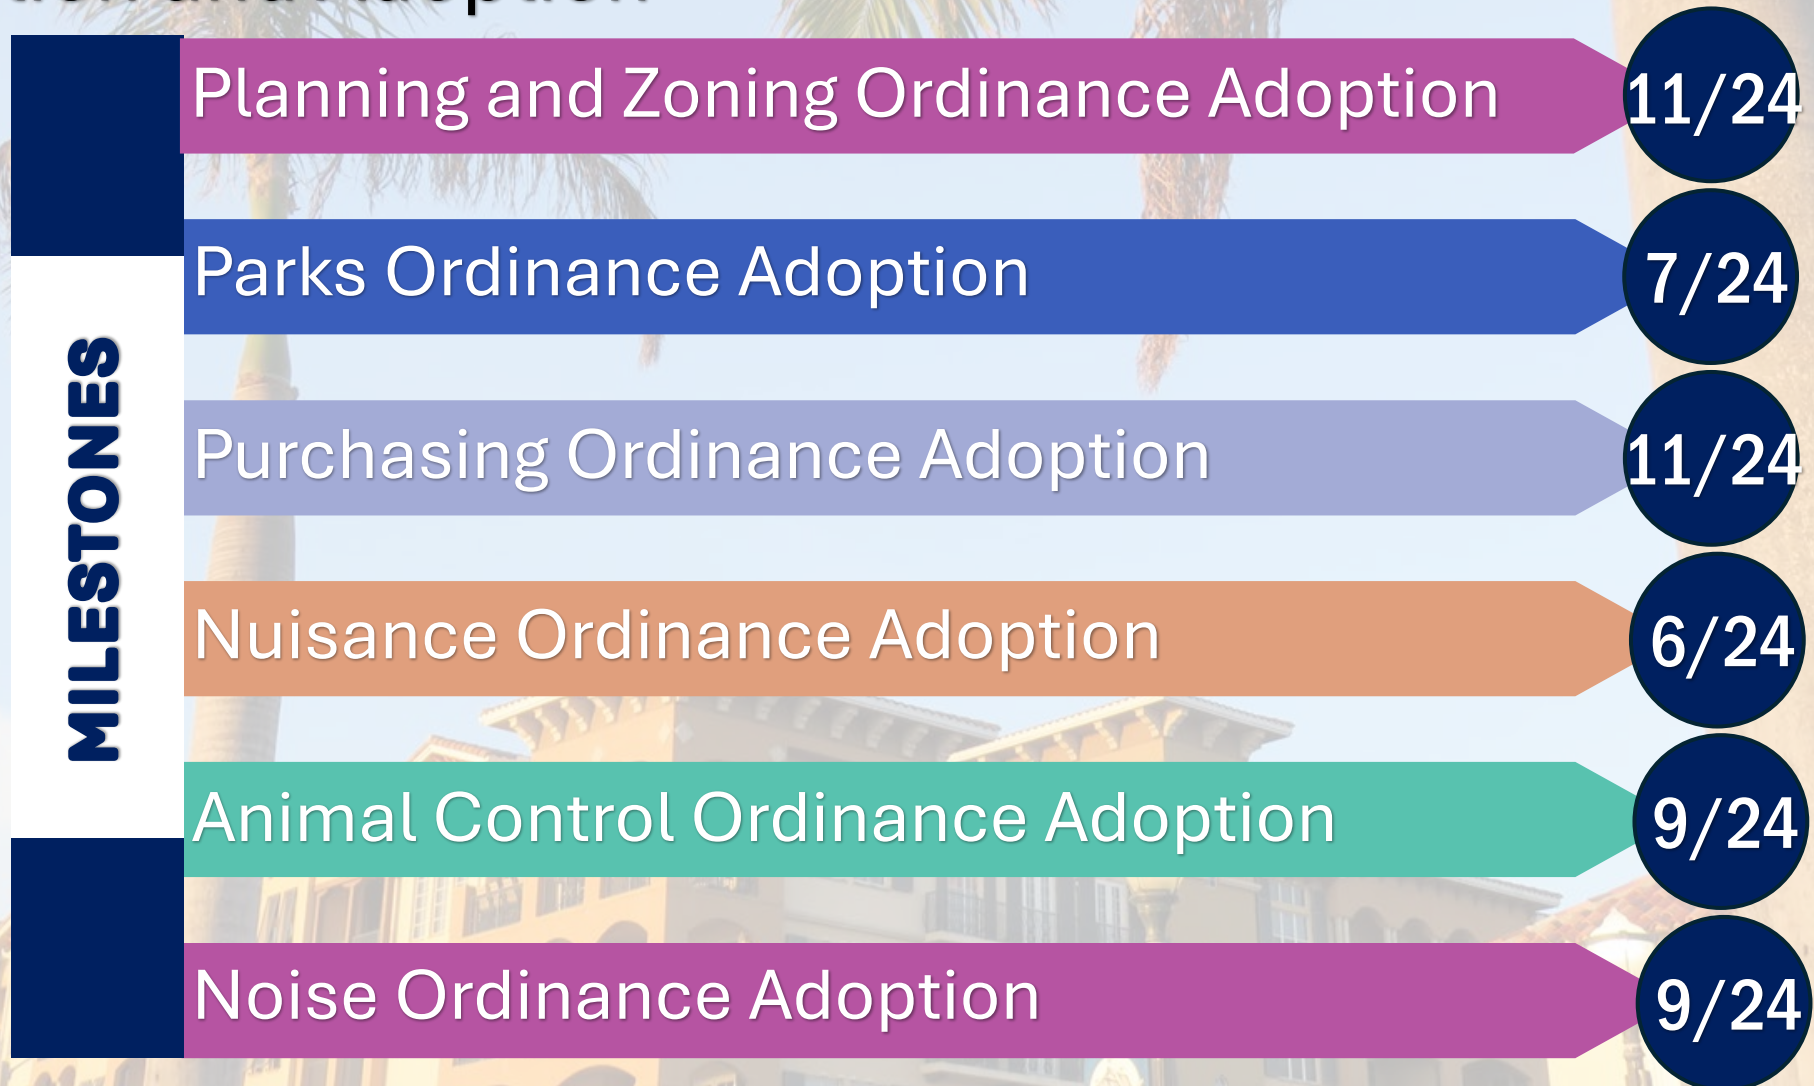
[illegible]

MILESTONES

Planning and Zoning Ordinance Adoption 11/24

Parks Ordinance Adoption 7/24

Purchasing Ordinance Adoption 11/24

Nuisance Ordinance Adoption 6/24

Animal Control Ordinance Adoption 9/24

Noise Ordinance Adoption 9/24